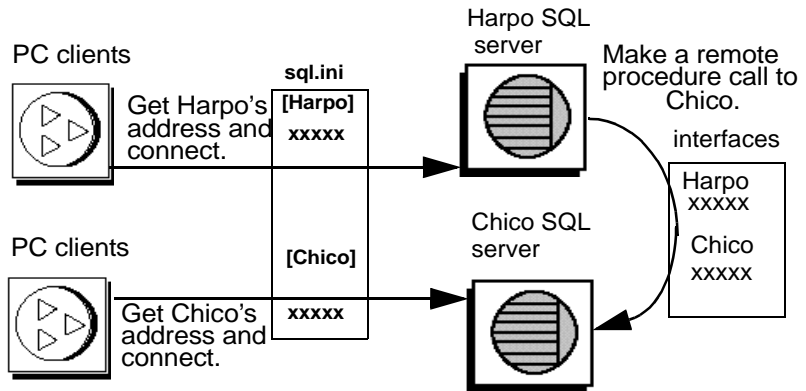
PC clients

Get Harpo's address and connect.

sql.ini

[Harpo]

xxxxx

[Chico]

xxxxx

Harpo SQL server

Make a remote procedure call to Chico.

interfaces

Harpo
xxxxx

Chico
xxxxx

Chico SQL server

PC clients

Get Chico's address and connect.